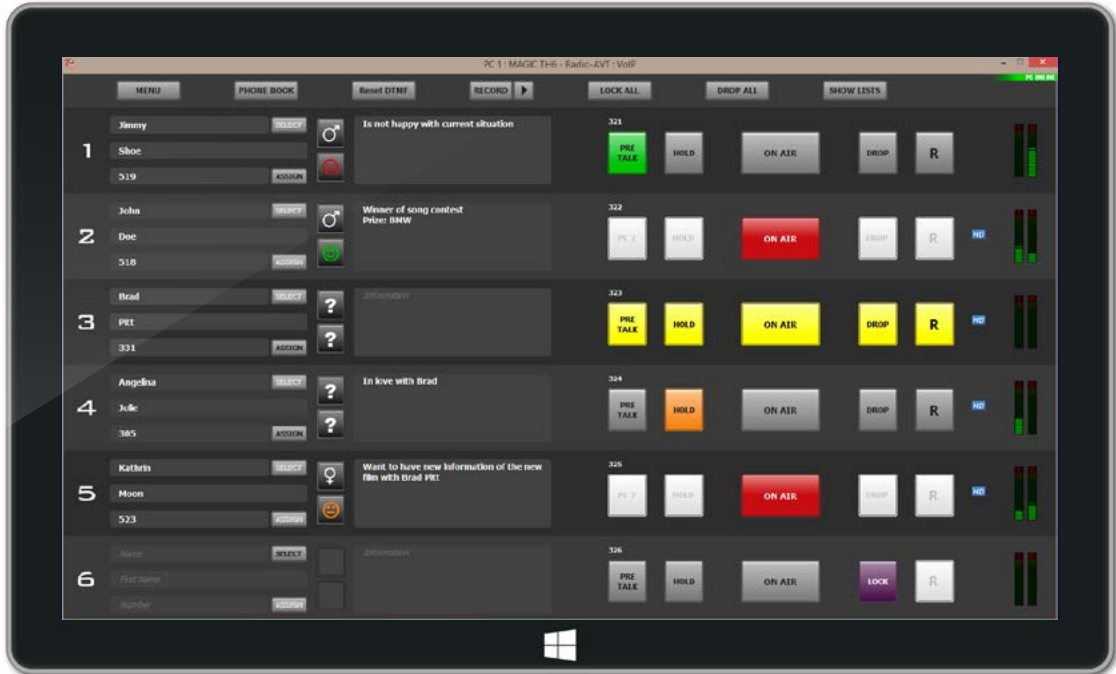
PC 1 : MAGIC TH6 - Radio-AVT : VoIP

PC ONLINE

MENU PHONE BOOK Reset DTMF RECORD LOCK ALL DROP ALL SHOW LISTS

1
Jimmy SELECT
Shoe
519 ASSIGN
Is not happy with current situation
321
PRE TALK HOLD ON AIR DROP R

2
John SELECT
Doe
518 ASSIGN
Winner of song contest
Prize: BMW
322
PC 2 HOLD ON AIR DROP R HD

3
Brad SELECT
Pitt
331 ASSIGN
Information
323
PRE TALK HOLD ON AIR DROP R HD

4
Angelina SELECT
Jolie
305 ASSIGN
In love with Brad
324
PRE TALK HOLD ON AIR DROP R HD

5
Kathrin SELECT
Moon
523 ASSIGN
Want to have new information of the new film with Brad Pitt
325
PC 2 HOLD ON AIR DROP R HD

6
Name SELECT
First Name
Number ASSIGN
Information
326
PRE TALK HOLD ON AIR LOCK R